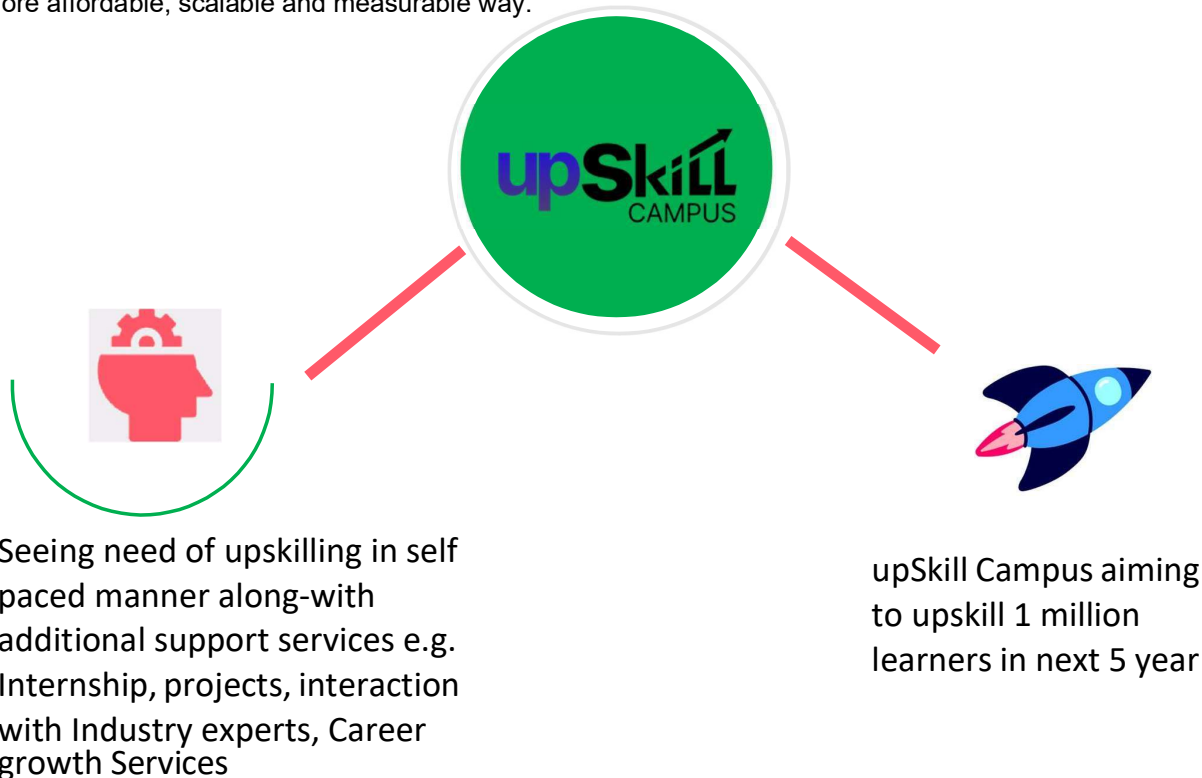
ore affordable, scalable and measurable way.

upSkill CAMPUS

Seeing need of upskilling in self paced manner along-with additional support services e.g. Internship, projects, interaction with Industry experts, Career growth Services

upSkill Campus aiming to upskill 1 million learners in next 5 year